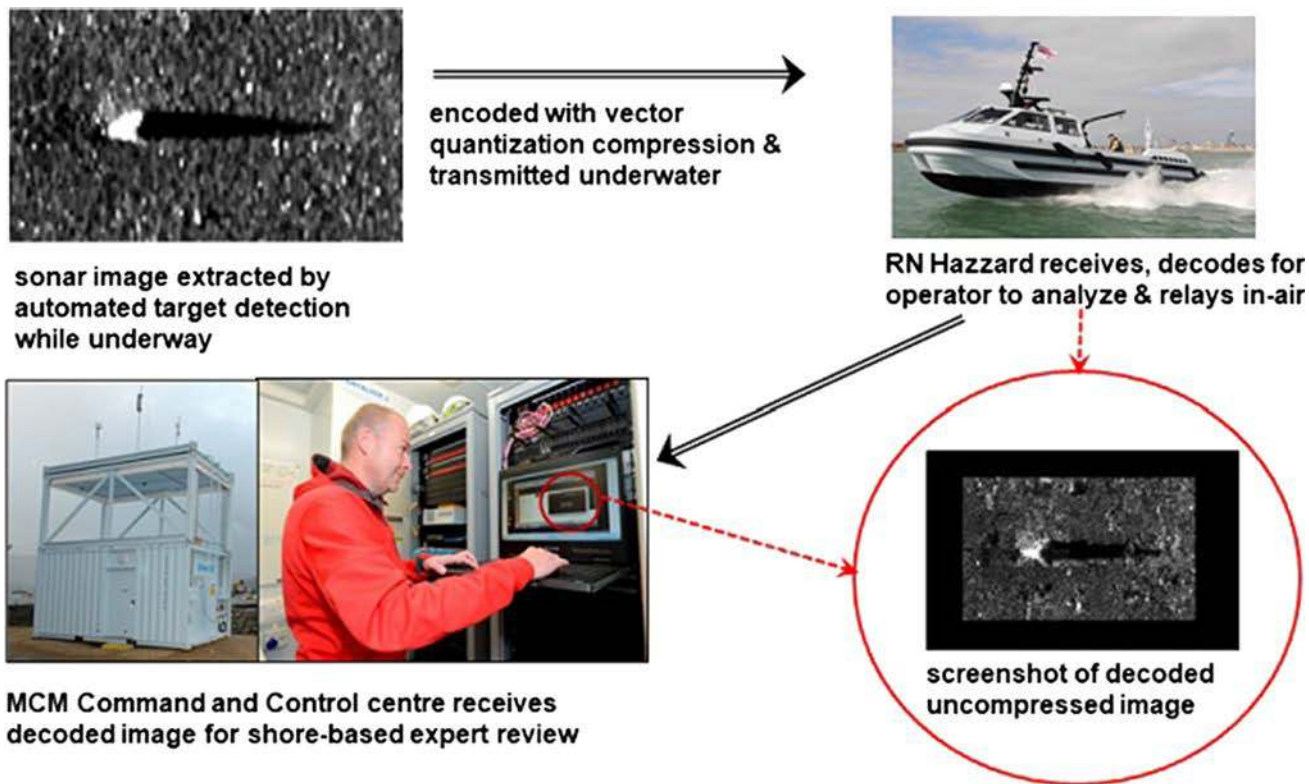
encoded with vector quantization compression & transmitted underwater

sonar image extracted by automated target detection while underway

RN Hazzard receives, decodes for operator to analyze & relays in-air

MCM Command and Control centre receives decoded image for shore-based expert review

screenshot of decoded uncompressed image